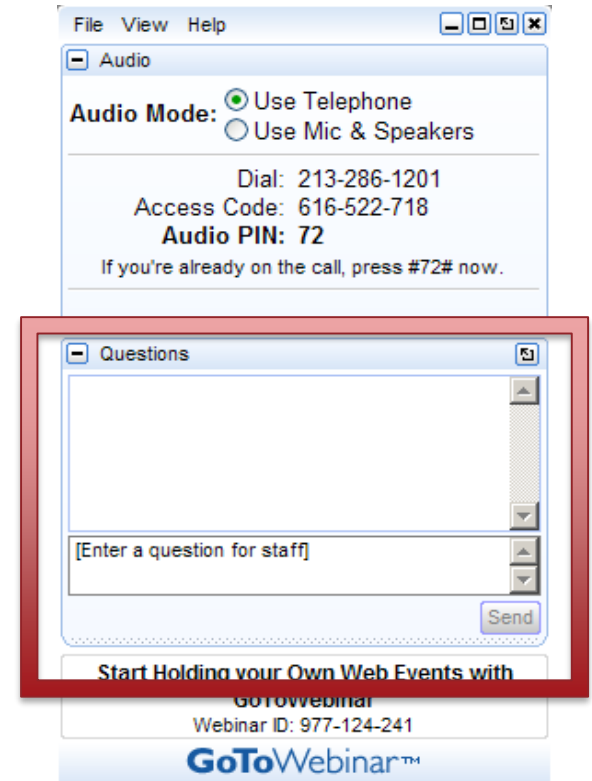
File View Help

Audio

Audio Mode: Use Telephone
Use Mic & Speakers

Dial: 213-286-1201
Access Code: 616-522-718
Audio PIN: 72
If you're already on the call, press #72# now.

Questions

[Enter a question for staff]

Send

Start Holding your Own Web Events with GoToWebinar
Webinar ID: 977-124-241

GoToWebinar™